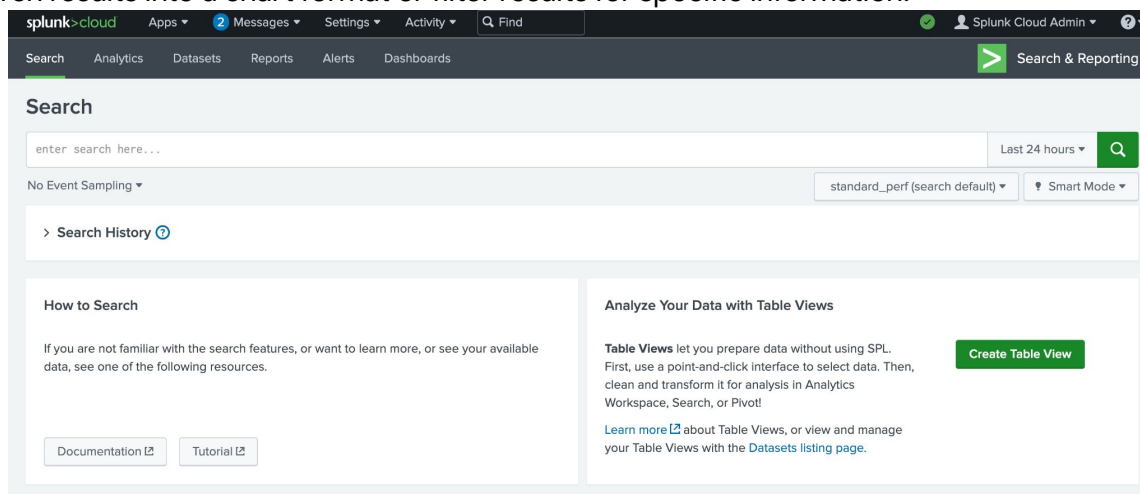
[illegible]
splunk>cloud Apps ▾ 2 Messages ▾ Settings ▾ Activity ▾ Find Splunk Cloud Admin ▾

Search Analytics Datasets Reports Alerts Dashboards Search & Reporting

Search

enter search here... Last 24 hours ▾

No Event Sampling ▾ standard_perf (search default) ▾ Smart Mode ▾

> Search History

How to Search

If you are not familiar with the search features, or want to learn more, or see your available data, see one of the following resources.

Documentation Tutorial

Analyze Your Data with Table Views

Table Views let you prepare data without using SPL. First, use a point-and-click interface to select data. Then, clean and transform it for analysis in Analytics Workspace, Search, or Pivot!

Create Table View

Learn more about Table Views, or view and manage your Table Views with the Datasets listing page.